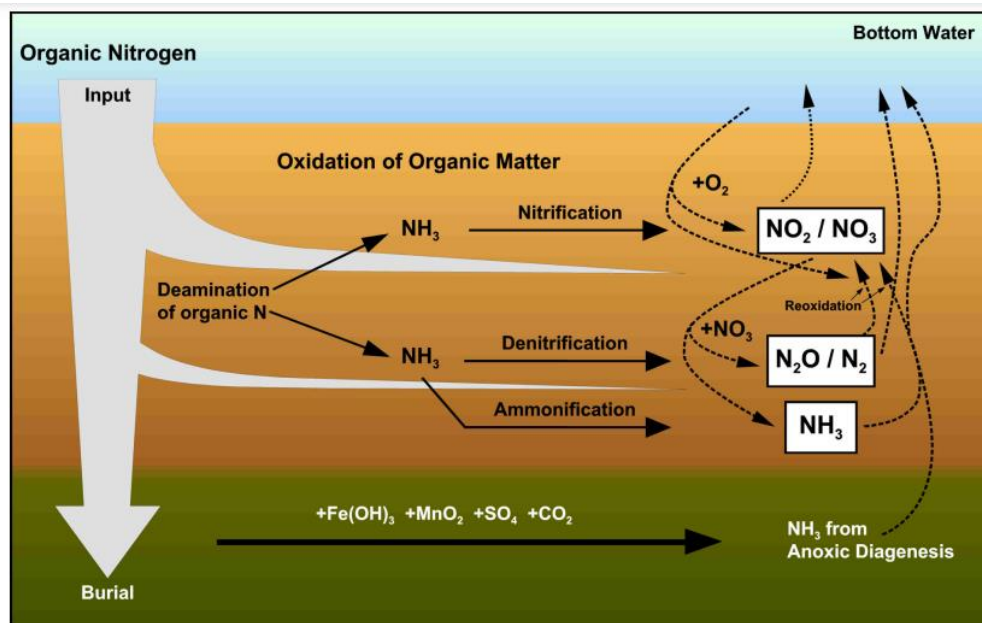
Organic Nitrogen

Bottom Water

Input

Oxidation of Organic Matter

$+O_2$

$NH_3$

Nitrification

$NO_2$ / $NO_3$

Deamination of organic N

Reoxidation

$+NO_3$

$NH_3$

Denitrification

$N_2O$ / $N_2$

Ammonification

$NH_3$

$+Fe(OH)_3$ $+MnO_2$ $+SO_4$ $+CO_2$

$NH_3$ from Anoxic Diagenesis

Burial